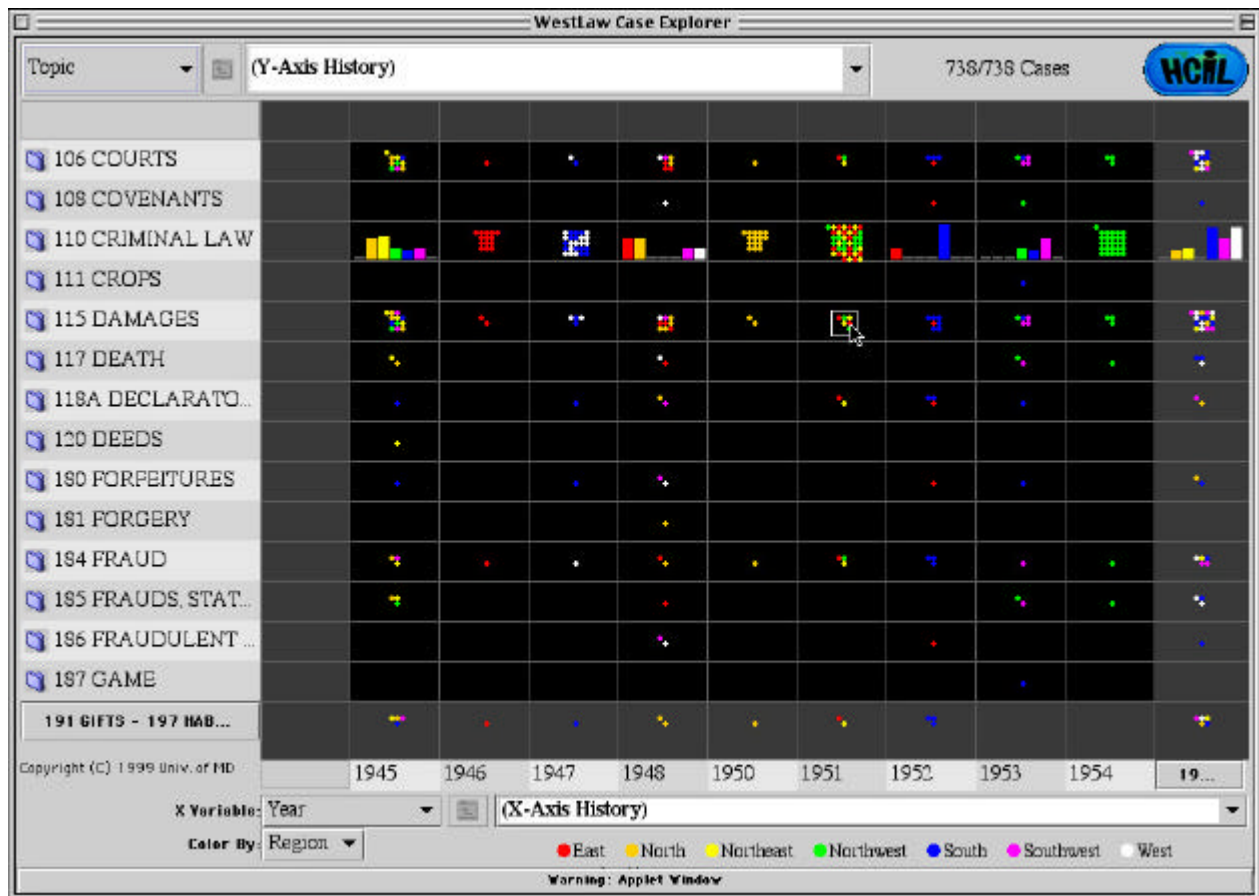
WestLaw Case Explorer

Topic

(Y-Axis History)

738/738 Cases

HCIL

106 COURTS
108 COVENANTS
110 CRIMINAL LAW
111 CROPS
115 DAMAGES
117 DEATH
118A DECLARATO...
120 DEEDS
180 FORFEITURES
181 FORGERY
184 FRAUD
185 FRAUDS, STAT...
186 FRAUDULENT ...
187 GAME
191 GIFTS - 197 HAB...

Copyright (C) 1999 Univ. of MD

1945 1946 1947 1948 1950 1951 1952 1953 1954 19...

X Variable: Year

(X-Axis History)

Color By: Region

East North Northeast Northwest South Southwest West

Warning: Applet Window